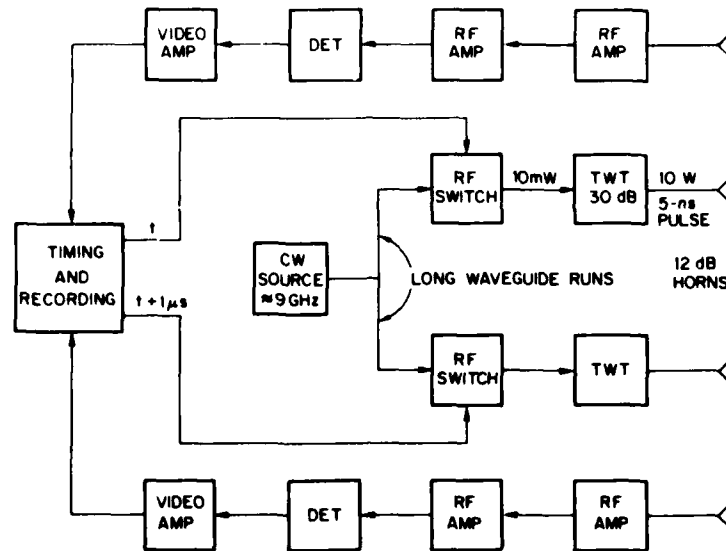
VIDEO AMP

DET

RF AMP

RF AMP

TIMING AND RECORDING

t

t + 1 μs

CW SOURCE ≈9 GHz

RF SWITCH

10mW

TWT 30 dB

10 W 5-ns PULSE

LONG WAVEGUIDE RUNS

12 dB HORNS

RF SWITCH

TWT

VIDEO AMP

DET

RF AMP

RF AMP